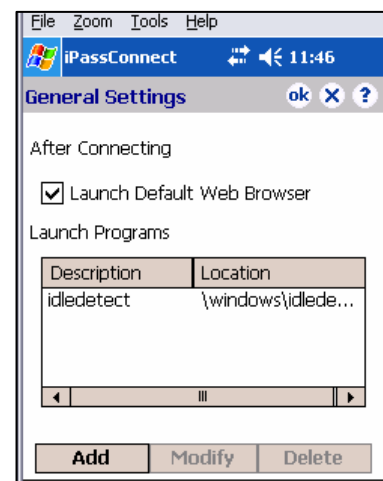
File Zoom Tools Help

iPassConnect 11:46

General Settings ok

After Connecting

Launch Default Web Browser

Launch Programs

| Description | Location |
|---|---|
| idledetect | \windows\idlede... |

Add Modify Delete